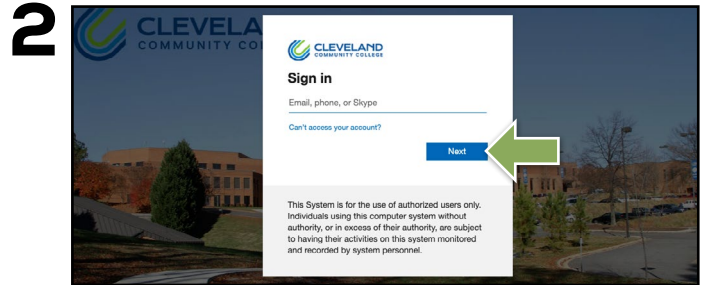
2

CLEVELA
COMMUNITY CO

CLEVELAND
COMMUNITY COLLEGE

Sign in

Email, phone, or Skype

Can't access your account?

Next

This System is for the use of authorized users only. Individuals using this computer system without authority, or in excess of their authority, are subject to having their activities on this system monitored and recorded by system personnel.